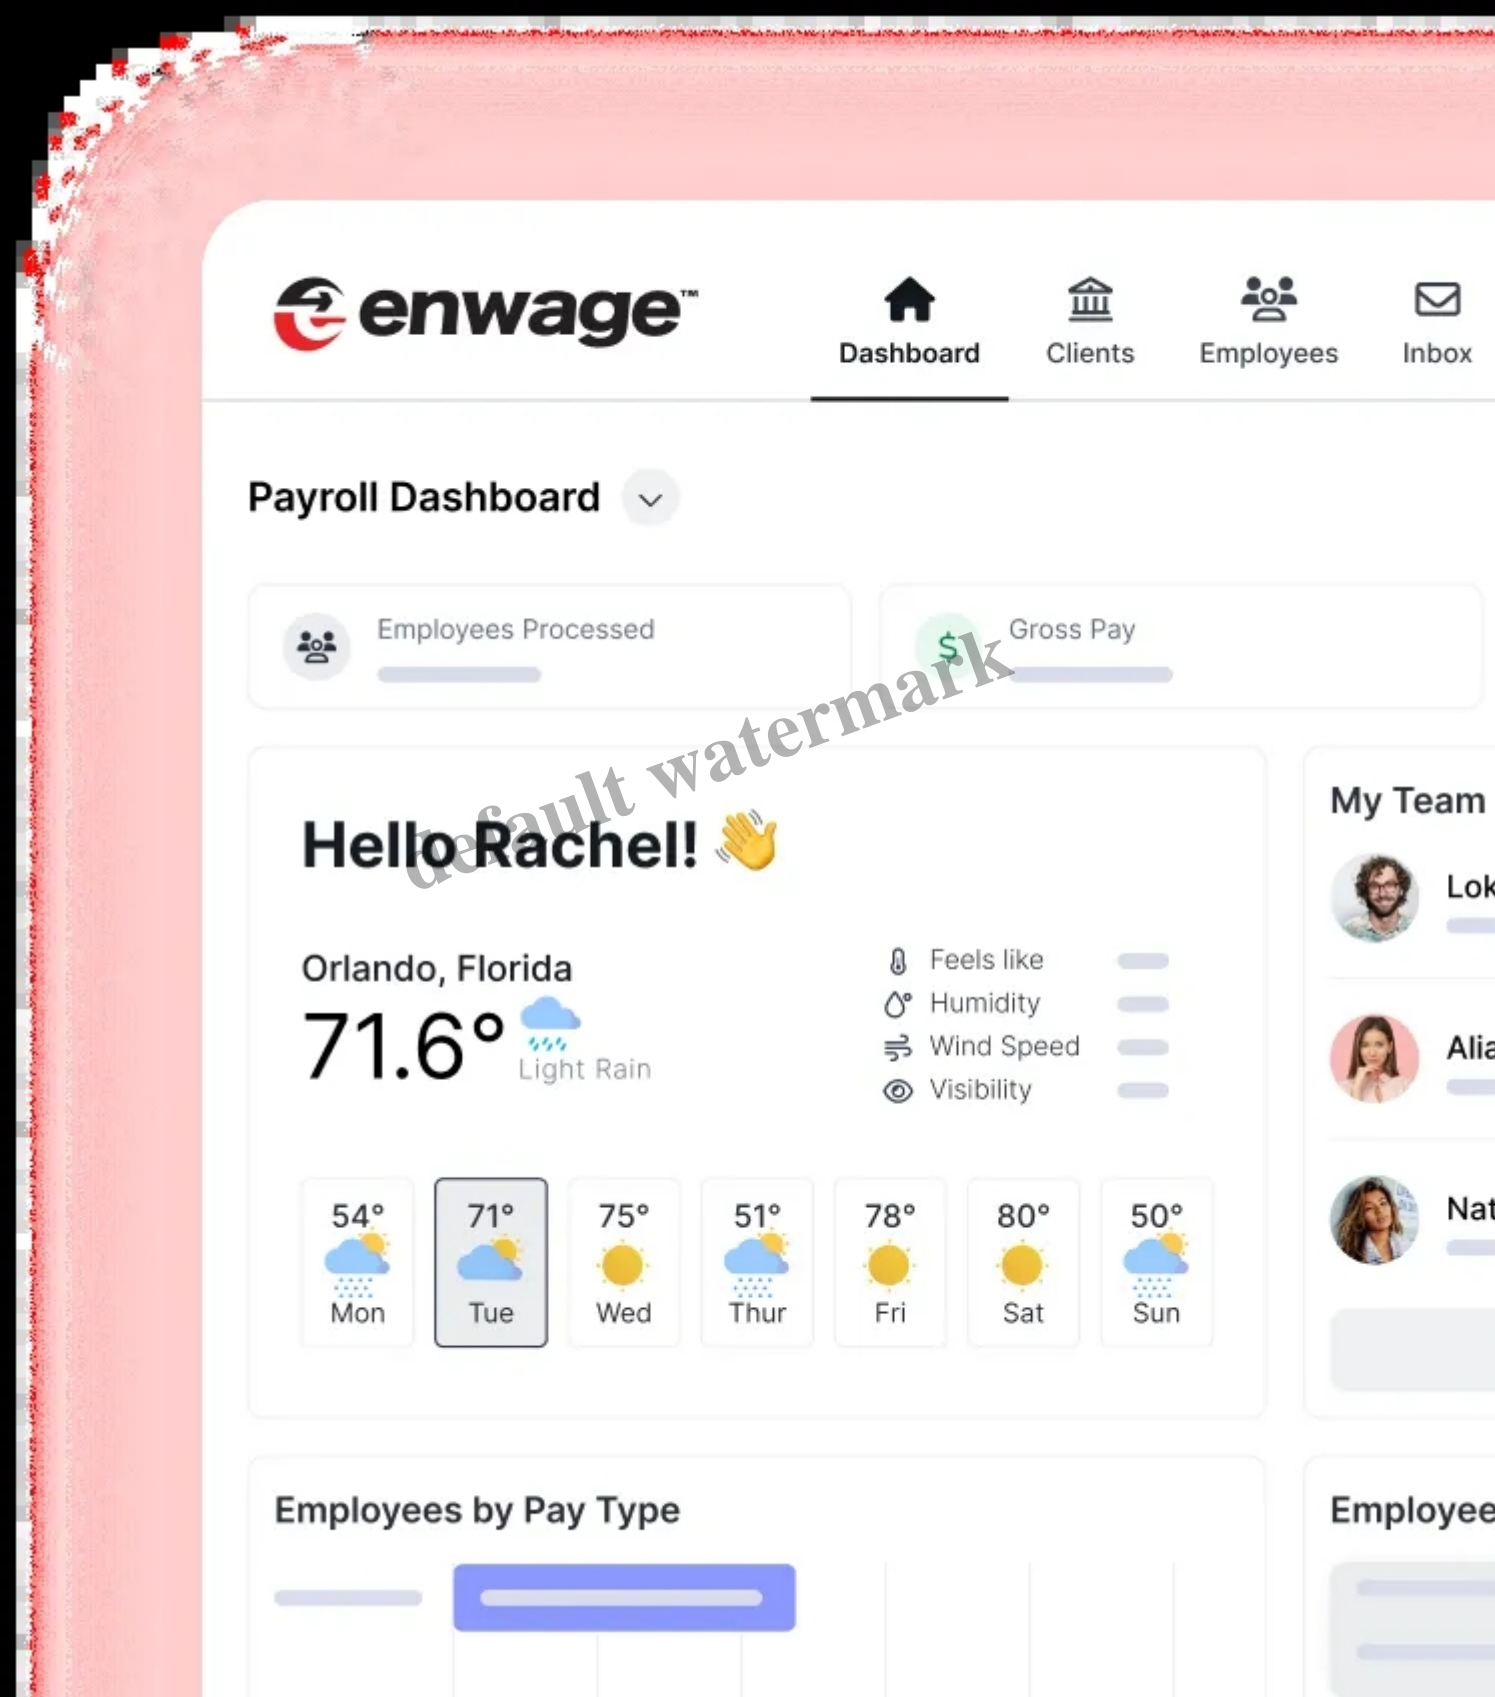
enwage™

Dashboard
Clients
Employees
Inbox

Payroll Dashboard

Employees Processed

$ Gross Pay

default watermark

Hello Rachel! 👋

Orlando, Florida
71.6° Light Rain

Feels like
Humidity
Wind Speed
Visibility

| 54° | 71° | 75° | 51° | 78° | 80° | 50° |
|---|---|---|---|---|---|---|
| Mon | Tue | Wed | Thur | Fri | Sat | Sun |

My Team
Lok
Alia
Nat

Employees by Pay Type

Employee